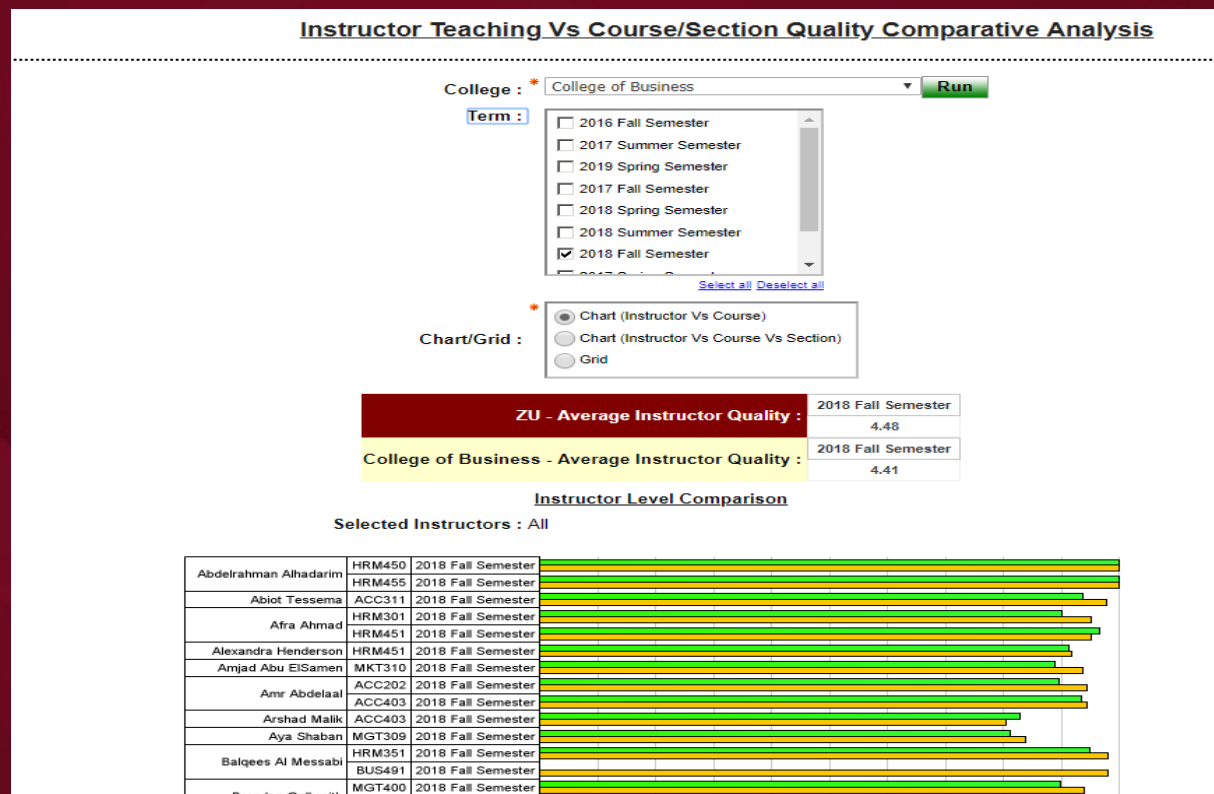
Instructor Teaching Vs Course/Section Quality Comparative Analysis

College : * College of Business Run

Term :

2016 Fall Semester
2017 Summer Semester
2019 Spring Semester
2017 Fall Semester
2018 Spring Semester
2018 Summer Semester
2018 Fall Semester
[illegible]

Select all Deselect all

Chart/Grid : *

Chart (Instructor Vs Course)
Chart (Instructor Vs Course Vs Section)
Grid

| ZU - Average Instructor Quality : | 2018 Fall Semester |
|---|---|
| | 4.48 |
| College of Business - Average Instructor Quality : | 2018 Fall Semester |
| | 4.41 |

Instructor Level Comparison

Selected Instructors : All

| | | |
|---|---|---|
| Abdelrahman Alhadarim | HRM450 | 2018 Fall Semester |
| | HRM455 | 2018 Fall Semester |
| Abiot Tessema | ACC311 | 2018 Fall Semester |
| Afra Ahmad | HRM301 | 2018 Fall Semester |
| | HRM451 | 2018 Fall Semester |
| Alexandra Henderson | HRM451 | 2018 Fall Semester |
| Amjad Abu ElSamen | MKT310 | 2018 Fall Semester |
| Amr Abdelaal | ACC202 | 2018 Fall Semester |
| | ACC403 | 2018 Fall Semester |
| Arshad Malik | ACC403 | 2018 Fall Semester |
| Aya Shaban | MGT309 | 2018 Fall Semester |
| Balqees Al Messabi | HRM351 | 2018 Fall Semester |
| | BUS491 | 2018 Fall Semester |
| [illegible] | MGT400 | 2018 Fall Semester |